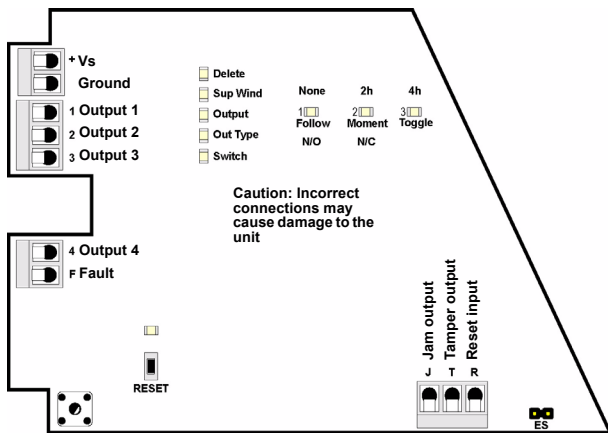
+ Vs
Ground
1 Output 1
2 Output 2
3 Output 3

Delete
Sup Wind
Output
Out Type
Switch

None 2h 4h
1 Follow 2 Moment 3 Toggle
N/O N/C

Caution: Incorrect connections may cause damage to the unit

4 Output 4
F Fault

RESET

Jam output
Tamper output
Reset input
J T R

ES